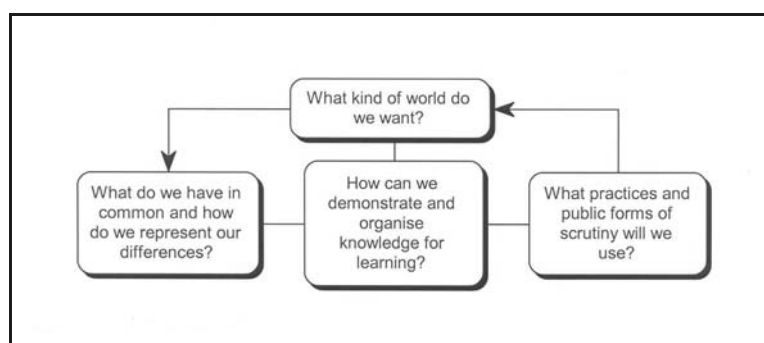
What kind of world do we want?

What do we have in common and how do we represent our differences?

How can we demonstrate and organise knowledge for learning?

What practices and public forms of scrutiny will we use?